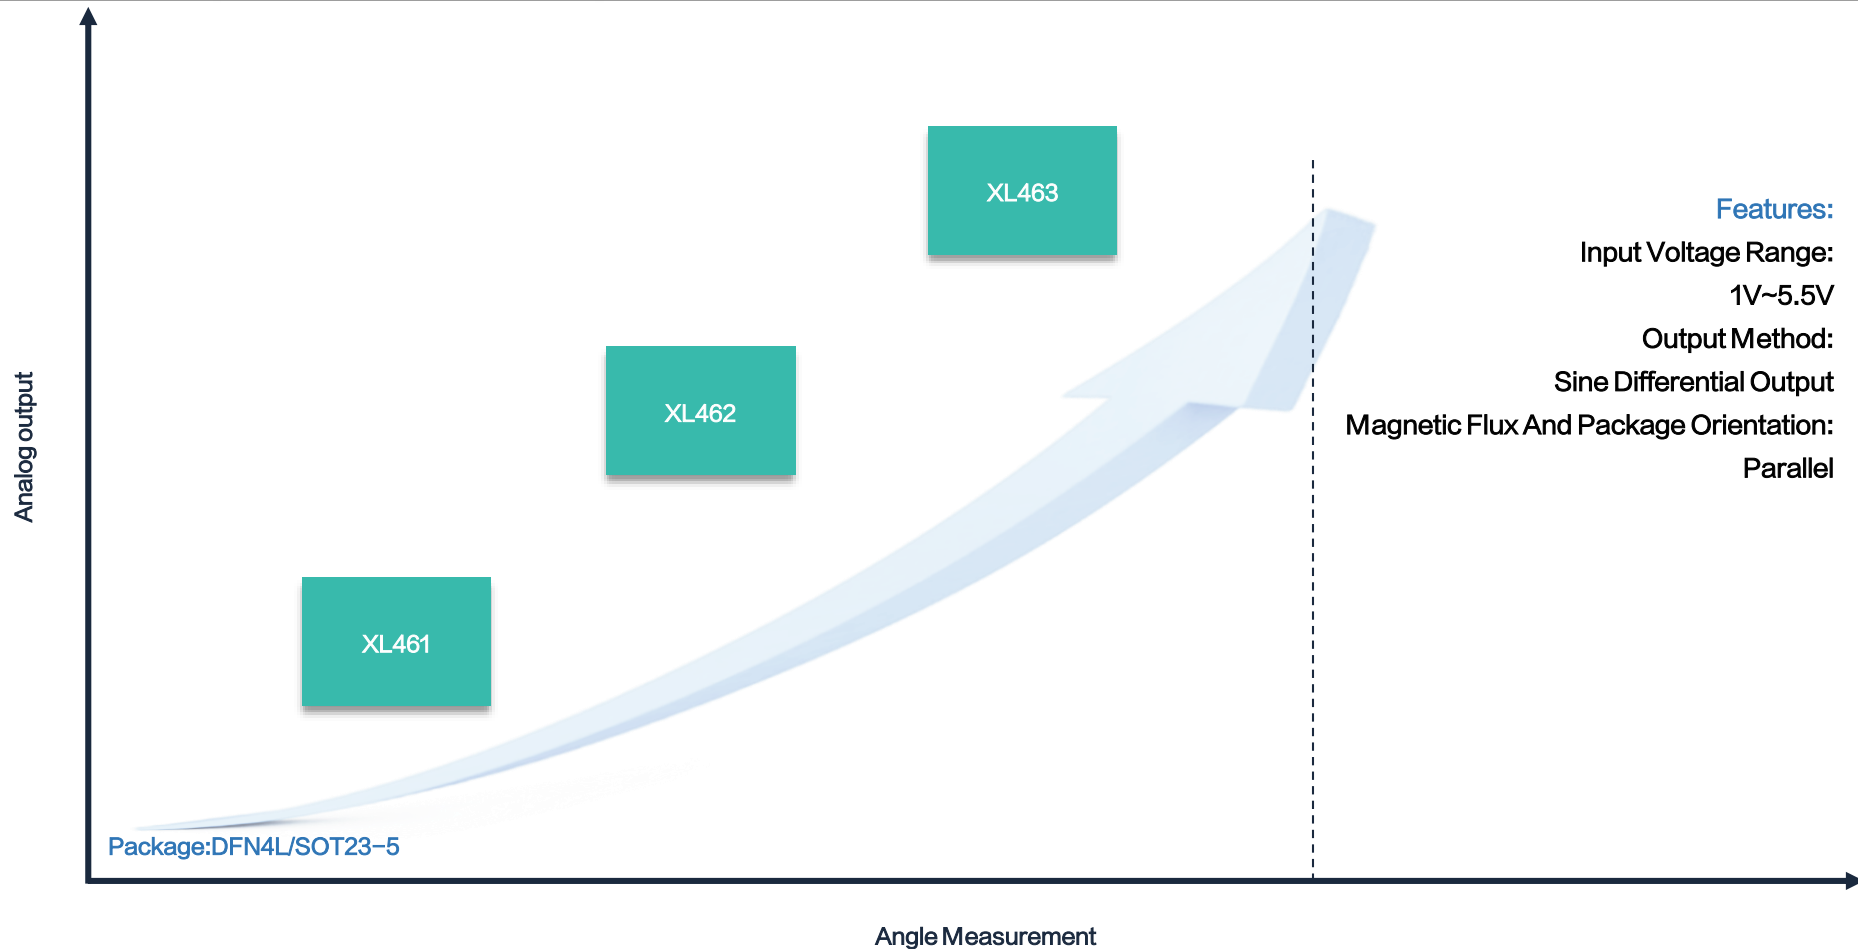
Analog output

XL463

XL462

XL461

Package:DFN4L/SOT23-5

Features:
Input Voltage Range:
1V~5.5V
Output Method:
Sine Differential Output
Magnetic Flux And Package Orientation:
Parallel

Angle Measurement